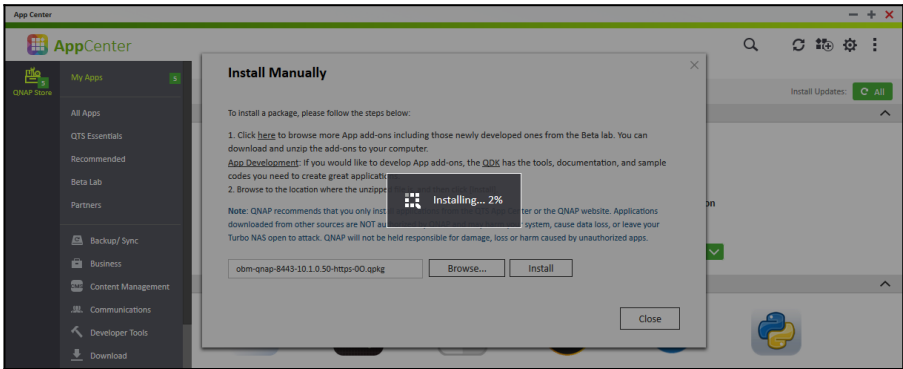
App Center

AppCenter

QNAP Store

My Apps 5

All Apps

QTS Essentials

Recommended

Beta Lab

Partners

Backup/ Sync

Business

Content Management

Communications

Developer Tools

Download

Install Updates: All

on

Install Manually

To install a package, please follow the steps below:

1. Click here to browse more App add-ons including those newly developed ones from the Beta lab. You can download and unzip the add-ons to your computer.

App Development: If you would like to develop App add-ons, the QDK has the tools, documentation, and sample codes you need to create great applicati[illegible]

2. Browse to the location where the unzipp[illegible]

Note: QNAP recommends that you only inst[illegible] or the QNAP website. Applications downloaded from other sources are NOT au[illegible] system, cause data loss, or leave your Turbo NAS open to attack. QNAP will not be held responsible for damage, loss or harm caused by unauthorized apps.

Installing... 2%

obm-qnap-8443-10.1.0.50-https-0O.qpkg

Browse...

Install

Close